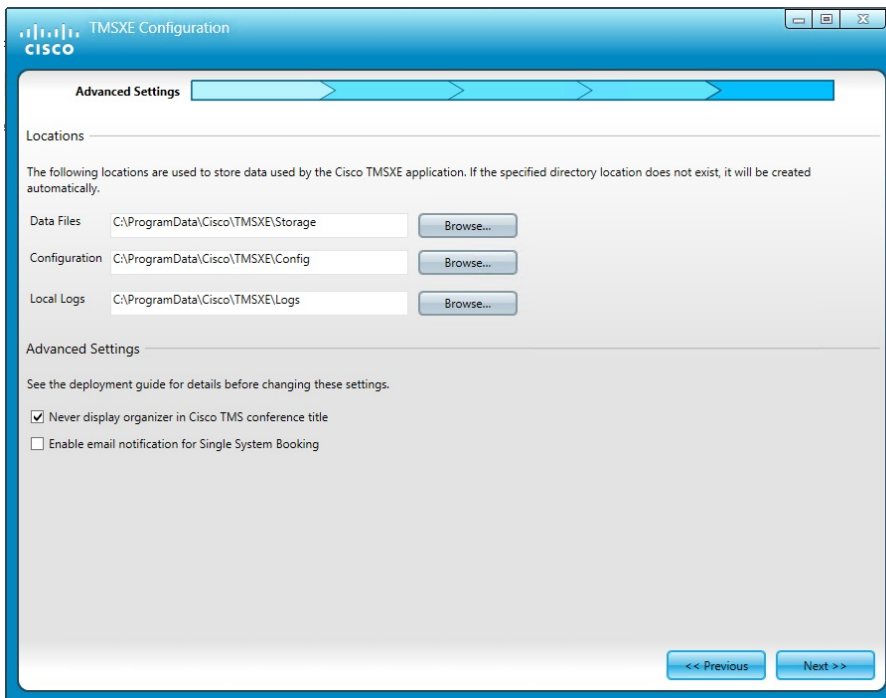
cisco TMSXE Configuration

Advanced Settings

Locations

The following locations are used to store data used by the Cisco TMSXE application. If the specified directory location does not exist, it will be created automatically.

Data Files C:\ProgramData\Cisco\TMSXE\Storage Browse...

Configuration C:\ProgramData\Cisco\TMSXE\Config Browse...

Local Logs C:\ProgramData\Cisco\TMSXE\Logs Browse...

Advanced Settings

See the deployment guide for details before changing these settings.

☑ Never display organizer in Cisco TMS conference title

☐ Enable email notification for Single System Booking

<< Previous Next >>